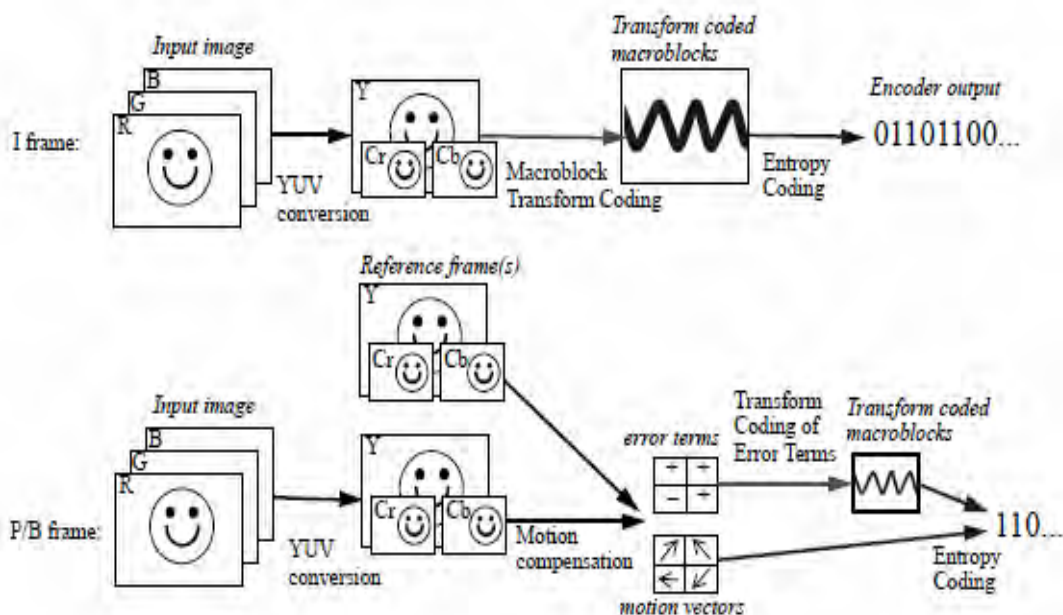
Input image

B

G

R

I frame:

YUV conversion

Y

Cr

Cb

Macroblock Transform Coding

Transform coded macroblocks

Entropy Coding

Encoder output

01101100...

Reference frame(s)

Y

Cr

Cb

Input image

B

G

R

P/B frame:

YUV conversion

Y

Cr

Cb

Motion compensation

error terms

+ +

− +

Transform Coding of Error Terms

Transform coded macroblocks

110...

Entropy Coding

motion vectors